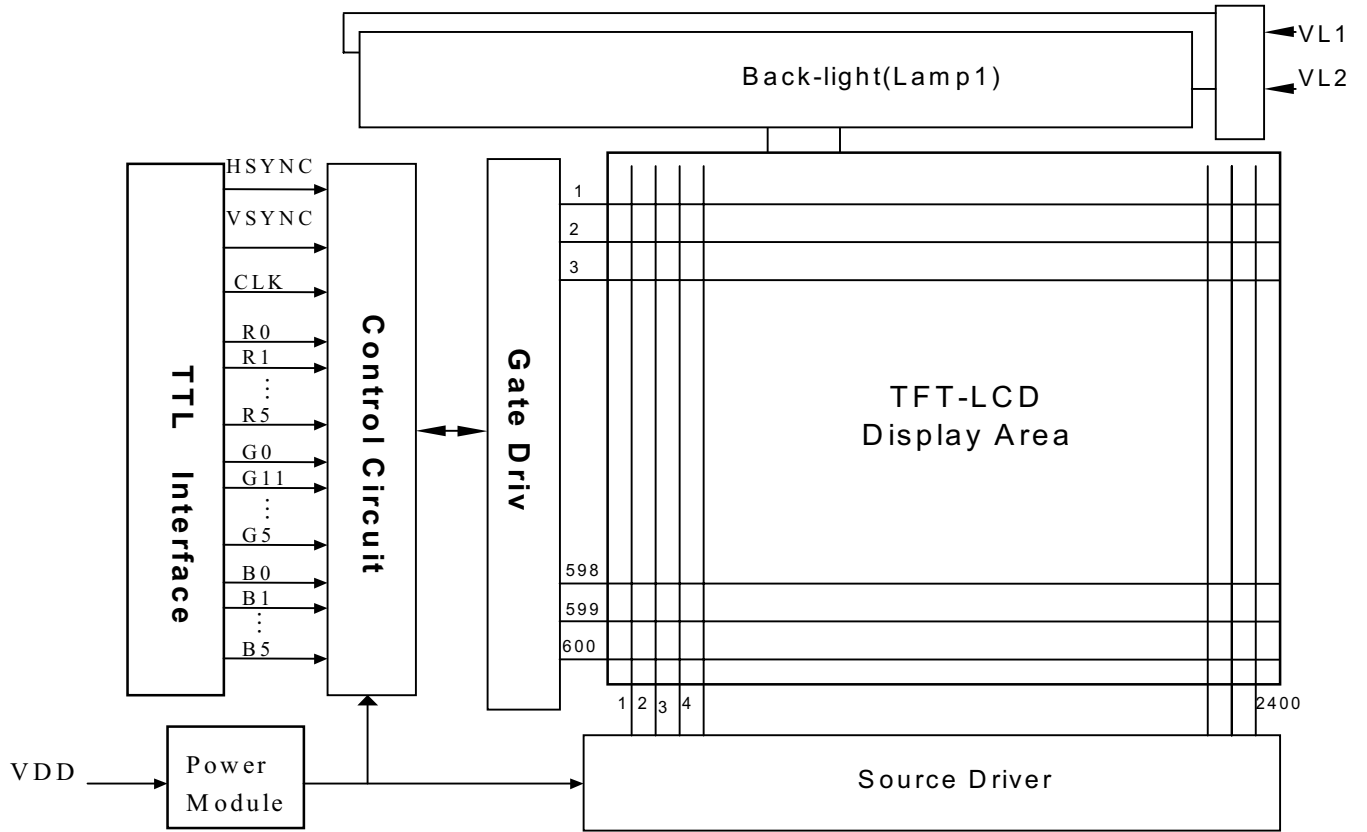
Back-light(Lamp1)

VL1

VL2

TTL Interface

HSYNC

VSYNC

CLK

R0

R1

R5

G0

G11

G5

B0

B1

B5

Control Circuit

Gate Driv

1

2

3

598

599

600

TFT-LCD
Display Area

1 2 3 4

2400

VDD

Power Module

Source Driver